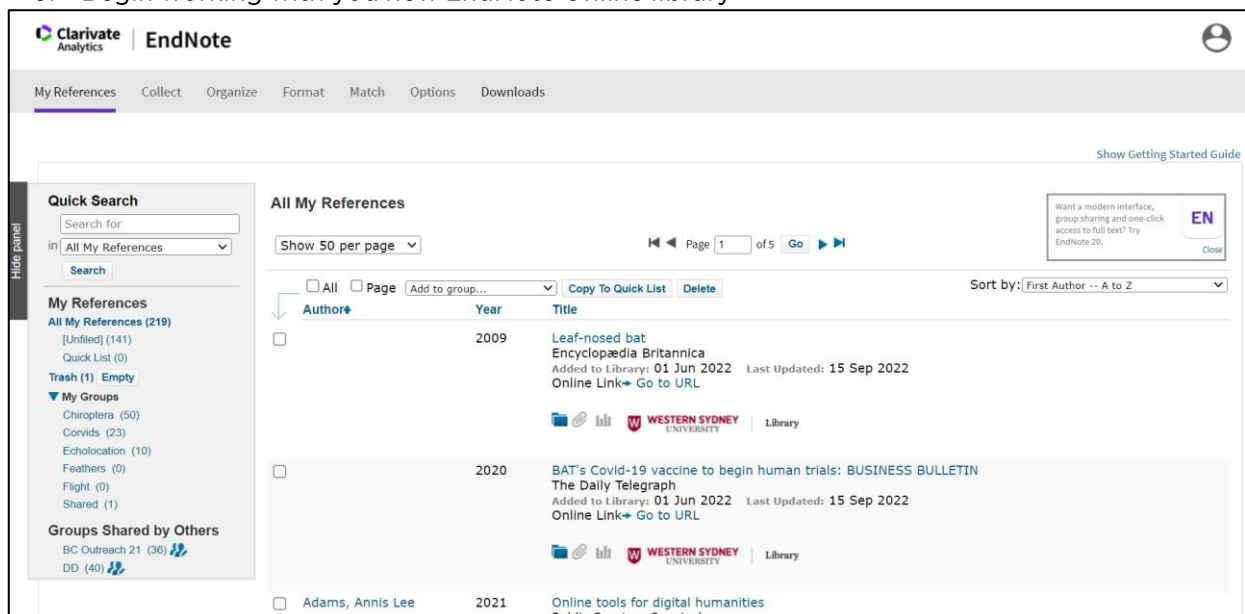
Clarivate Analytics | EndNote

My References Collect Organize Format Match Options Downloads

Show Getting Started Guide

Hide panel

Quick Search
Search for
in All My References
Search

My References
All My References (219)
[Unfiled] (141)
Quick List (0)
Trash (1) Empty
▼ My Groups
Chiroptera (50)
Corvids (23)
Echolocation (10)
Feathers (0)
Flight (0)
Shared (1)
Groups Shared by Others
BC Outreach 21 (36)
DD (40)

All My References

Show 50 per page

Page 1 of 5 Go

Want a modern interface, group sharing and one-click access to full text? Try EndNote 20.
EN
Close

All Page Add to group... Copy To Quick List Delete

Sort by: First Author -- A to Z

| Author | Year | Title |
|---|---|---|
| | 2009 | Leaf-nosed bat<br>Encyclopædia Britannica<br>Added to Library: 01 Jun 2022 Last Updated: 15 Sep 2022<br>Online Link Go to URL<br>WESTERN SYDNEY UNIVERSITY Library |
| | 2020 | BAT's Covid-19 vaccine to begin human trials: BUSINESS BULLETIN<br>The Daily Telegraph<br>Added to Library: 01 Jun 2022 Last Updated: 15 Sep 2022<br>Online Link Go to URL<br>WESTERN SYDNEY UNIVERSITY Library |
| Adams, Annis Lee | 2021 | Online tools for digital humanities |